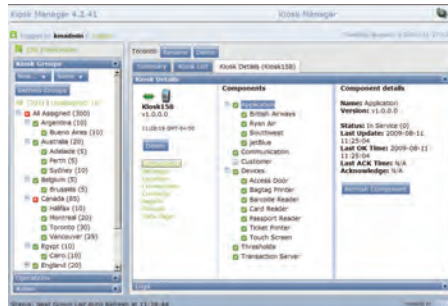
Kiosk Manager 4.2.41

Kiosk Manager

Logged in: kmadmin

Kiosk Groups

New...

Set Kiosk Groups

All Assigned (300)

Argentina (10)

Bueno Aires (10)

Australia (25)

Adelaide (5)

Perth (5)

Sydney (10)

Belgium (5)

Brussels (5)

Canada (65)

Halifax (10)

Montreal (20)

Toronto (30)

Vancouver (25)

Egypt (10)

Cairo (10)

England (20)

Operations

Actions

Tenants

Summary

Kiosk List

Kiosk Details (Kiosk158)

Kiosk Details

Kiosk158

v1.0.0.0

Details

Components

Application

British Airways

Ryan Air

Southwest

JetBlue

Communication

Customer

Devices

Access Door

Bagtag Printer

Barcode Reader

Card Reader

Passport Reader

Ticket Printer

Touch Screen

Thresholds

Transaction Server

Component details

Name: Application

Version: v1.0.0.0

Status: In Service (0)

Last Update: 2009-08-11 11:25:04

Last OK Time: 2009-08-11 11:25:04

Last ACK Time: N/A

Acknowledge: N/A

Refresh Component

Logs

Status: Next Group List Auto Refresh at 11:36:44